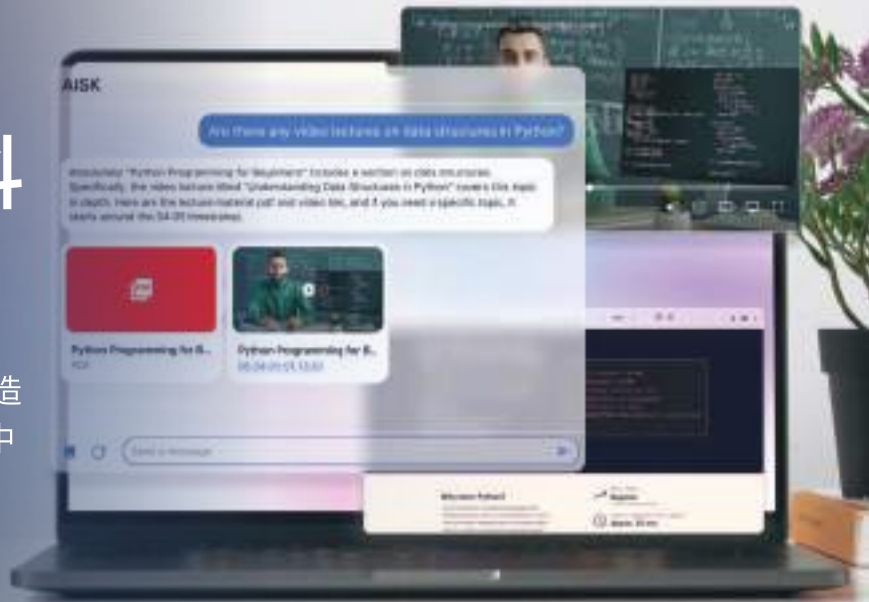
AISK

Are there any video lectures on data structures in Python?

Absolutely! "Python Programming for Beginners" includes a section on data structures. Specifically, the video lecture titled "Understanding Data Structures in Python" covers this topic in depth. Here are the lecture material pdf and video link, and if you need a specific topic, it starts around the 04:20 timestamp.

Python Programming for B...
PDF

Python Programming for B...
00:04:20-01:12:32

Send a message

Welcome Python!

Beginner

Month: 30 min

4

造

口